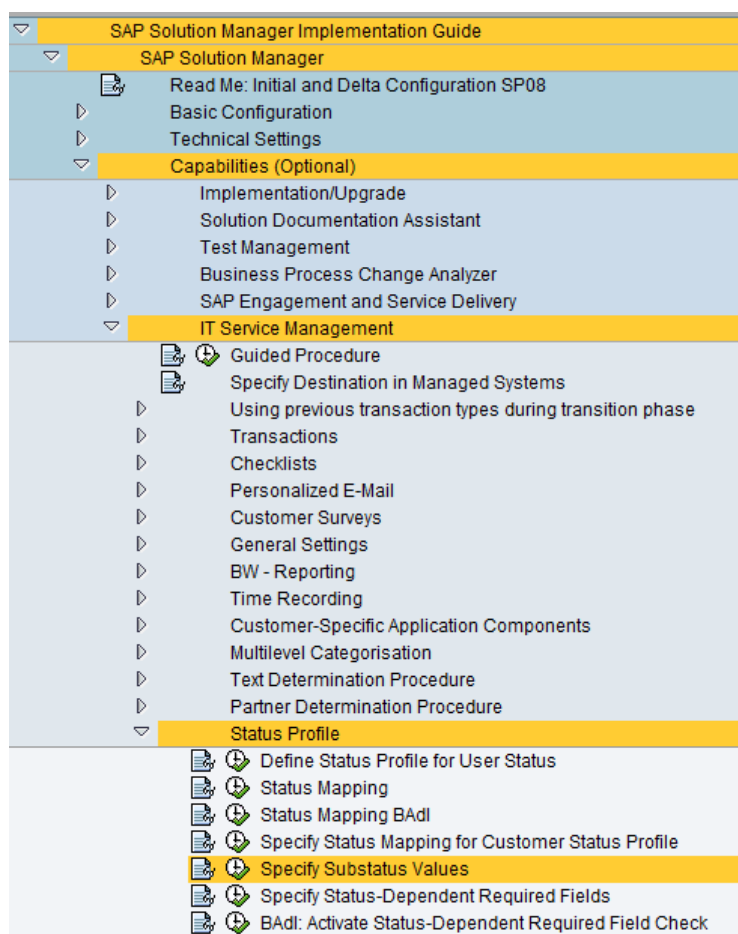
SAP Solution Manager Implementation Guide
SAP Solution Manager
Read Me: Initial and Delta Configuration SP08
Basic Configuration
Technical Settings
Capabilities (Optional)
Implementation/Upgrade
Solution Documentation Assistant
Test Management
Business Process Change Analyzer
SAP Engagement and Service Delivery
IT Service Management
Guided Procedure
Specify Destination in Managed Systems
Using previous transaction types during transition phase
Transactions
Checklists
Personalized E-Mail
Customer Surveys
General Settings
BW - Reporting
Time Recording
Customer-Specific Application Components
Multilevel Categorisation
Text Determination Procedure
Partner Determination Procedure
Status Profile
Define Status Profile for User Status
Status Mapping
Status Mapping BAdI
Specify Status Mapping for Customer Status Profile
Specify Substatus Values
Specify Status-Dependent Required Fields
BAdI: Activate Status-Dependent Required Field Check